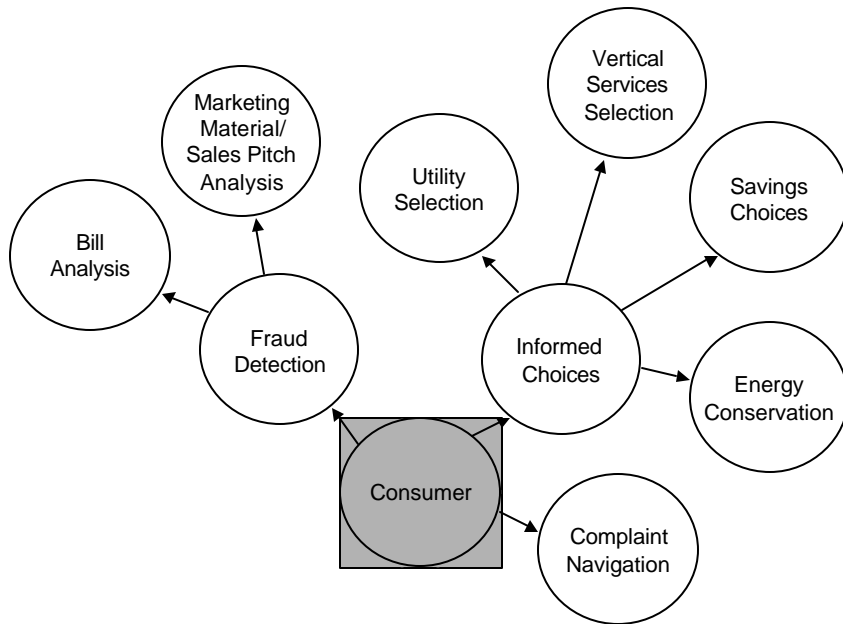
Marketing Material/ Sales Pitch Analysis

Vertical Services Selection

Utility Selection

Savings Choices

Bill Analysis

Fraud Detection

Informed Choices

Energy Conservation

Consumer

Complaint Navigation